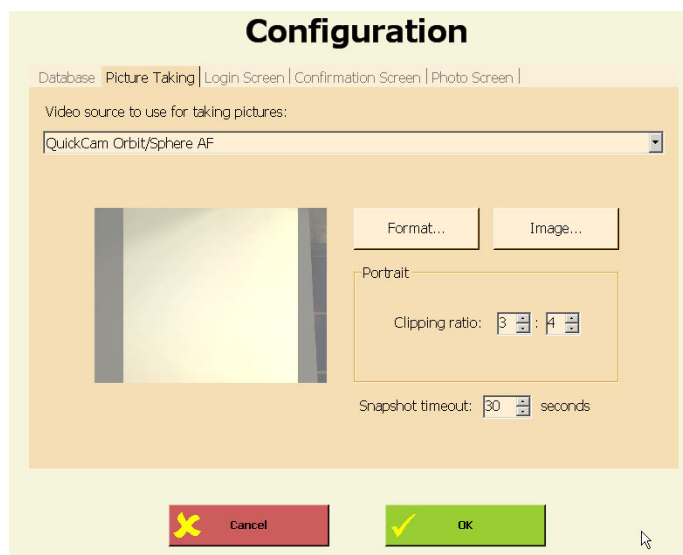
Configuration

Database | Picture Taking | Login Screen | Confirmation Screen | Photo Screen |

Video source to use for taking pictures:

QuickCam Orbit/Sphere AF

Format...

Image...

Portrait

Clipping ratio: 3 : 4

Snapshot timeout: 30 seconds

Cancel

OK